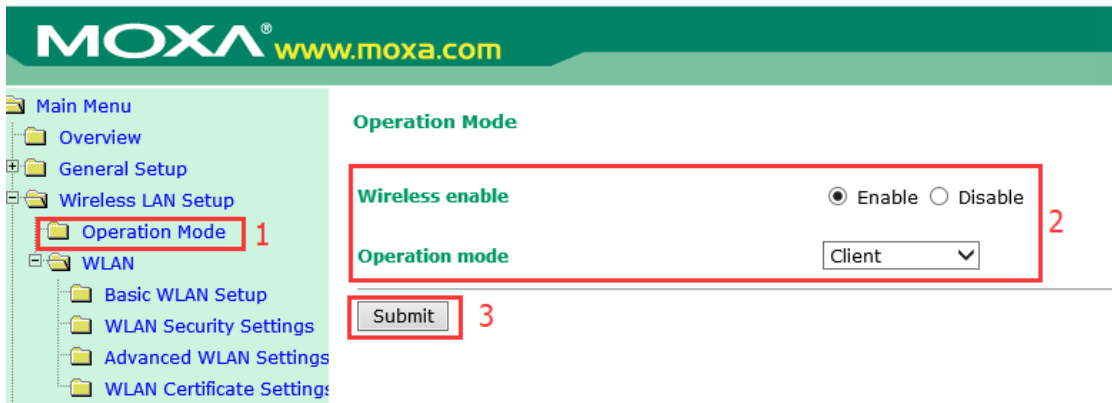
MOXA® www.moxa.com

Main Menu
Overview
General Setup
Wireless LAN Setup
Operation Mode 1
WLAN
Basic WLAN Setup
WLAN Security Settings
Advanced WLAN Settings
WLAN Certificate Settings

Operation Mode

Wireless enable ◉ Enable ○ Disable 2

Operation mode Client

Submit 3